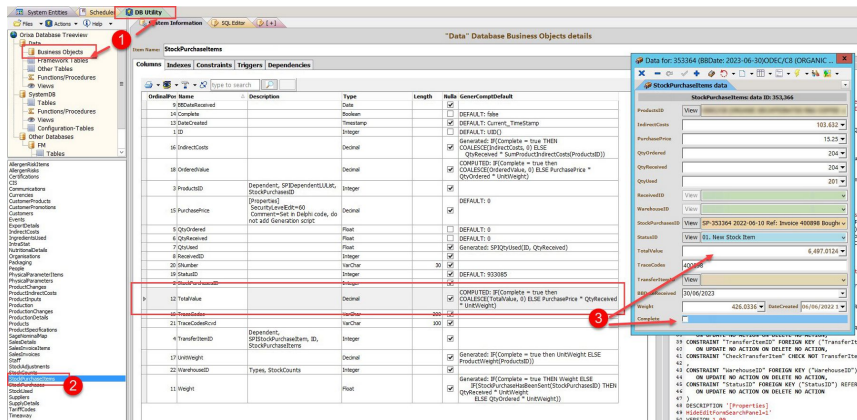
System Entities | Schedule | DB Utility

Files | Actions | Help

Orisa Database Treeview
Data
Business Objects
Framework Tables
Other Tables
Functions/Procedures
Views
SystemDB
Tables
Functions/Procedures
Views
Configuration-Tables
Other Databases
FM
Tables

System Information | SQL Editor | [+]

"Data" Database Business Objects details

Item Name: StockPurchaseItems

Columns | Indexes | Constraints | Triggers | Dependencies

type to search

| OrdinalPos | Name | Description | Type | Length | Nulla | GenerComptDefault |
|---|---|---|---|---|---|---|
| 9 | BBDateReceived | | Date | | | |
| 14 | Complete | | Boolean | | | DEFAULT: false |
| 14 | DateCreated | | Timestamp | | | DEFAULT: Current_TimeStamp |
| 1 | ID | | Integer | | | DEFAULT: UID() |
| 16 | IndirectCosts | | Decimal | | | Generated: IF(Complete = true THEN COALESCE(IndirectCosts, 0) ELSE QtyReceived * SumProductIndirectCosts(ProductsID)) |
| 18 | OrderedValue | | Decimal | | | COMPUTED: IF(Complete = true THEN COALESCE(OrderedValue, 0) ELSE PurchasePrice * (QtyOrdered * UnitWeight) |
| 3 | ProductsID | Dependent, SPIDependentLUList, StockPurchaseID | Integer | | | |
| 15 | PurchasePrice | [Properties] SecurityLevelEdit=60 Comment=Set in Delphi code, do not add Generation script | Decimal | | | DEFAULT: 0 |
| 5 | QtyOrdered | | Float | | | DEFAULT: 0 |
| 6 | QtyReceived | | Float | | | DEFAULT: 0 |
| 7 | QtyUsed | | Float | | | Generated: SPIQtyUsed(ID, QtyReceived) |
| 8 | ReceivedID | | Integer | | | |
| 20 | SNumber | | VarChar | 30 | | |
| 19 | StatusID | | Integer | | | DEFAULT: 933085 |
| 2 | StockPurchaseID | | Integer | | | |
| 12 | TotalValue | | Decimal | | | COMPUTED: IF(Complete = true THEN COALESCE(TotalValue, 0) ELSE PurchasePrice * QtyReceived * UnitWeight) |
| 10 | TraceCodes | | VarChar | 200 | | |
| 21 | TraceCodesRcvd | | VarChar | 100 | | |
| 4 | TransferItemID | Dependent, SPIStockPurchaseItem, ID, StockPurchaseItems | Integer | | | |
| 17 | UnitWeight | | Decimal | | | Generated: IF(Complete = true THEN UnitWeight ELSE ProductWeight(ProductsID)) |
| 22 | WarehouseID | Types, StockCounts | Integer | | | |
| 11 | Weight | | Float | | | Generated: IF(Complete = true THEN Weight ELSE IF(StockPurchaseHasBeenSent(StockPurchaseID) THEN QtyReceived * UnitWeight ELSE QtyOrdered * UnitWeight)) |

AllergenRiskItems
AllergenRisks
Certifications
CIS
Communications
Currencies
CustomerProducts
CustomerPromotions
Customers
Events
ExpertDetails
IndirectCosts
IngredientsUsed
IntraStat
NutritionalDetails
Organisations
Packaging
People
PhysicalParameterItems
PhysicalParameters
ProductChanges
ProductIndirectCosts
ProductInputs
Production
ProductionChanges
ProductionDetails
Products
ProductSpecifications
SageNominalMap
SalesDetails
SalesInvoiceItems
SalesInvoices
Staff
StockAdjustments
StockCounts
StockPurchaseItems
StockPurchases
StockUsed
Suppliers
SupplyDetails
TariffCodes
Timeaway

Data for: 353364 (BBDate: 2023-06-30)ODEC/C8 (ORGANIC ...

StockPurchaseItems data

StockPurchaseItems: data ID: 353,364

ProductsID | View
IndirectCosts | 103.632
PurchasePrice | 15.25
QtyOrdered | 204
QtyReceived | 204
QtyUsed | 201
ReceivedID | View
WarehouseID | View
StockPurchaseID | View | SP-353364 2022-06-10 Ref: Invoice 400898 Bough
StatusID | View | 01. New Stock Item
TotalValue | View | 6,497.0124
TraceCodes | 400898
TransferItemID | View
BBDateReceived | 30/06/2023
Weight | 426.0336 | DateCreated | 06/06/2022 1
Complete

ON UPDATE NO ACTION ON DELETE NO ACTION,
CONSTRAINT "TransferItemID" FOREIGN KEY ("TransferIt
ON UPDATE NO ACTION ON DELETE NO ACTION,
CONSTRAINT "CheckTransferItem" CHECK NOT TransferIte
CONSTRAINT "WarehouseID" FOREIGN KEY ("WarehouseID")
ON UPDATE NO ACTION ON DELETE NO ACTION,
CONSTRAINT "StatusID" FOREIGN KEY ("StatusID") REFER
ON UPDATE NO ACTION ON DELETE NO ACTION
)
DESCRIPTION '[Properties]
HideEditFormSearchPanel=1'

1
2
3